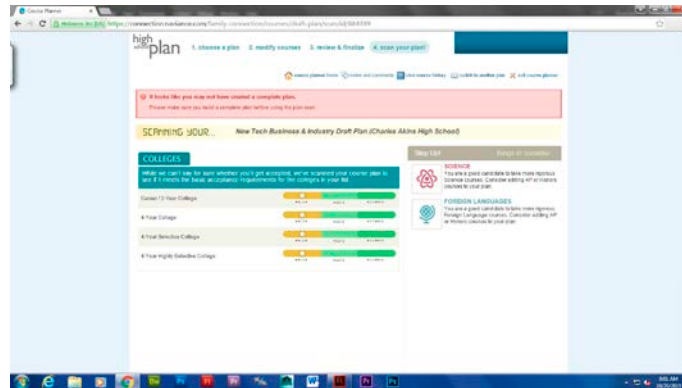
Course Planner

Naviance Inc [US] https://connection.naviance.com/family-connection/courses/draft-plan/scan/id/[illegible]

high school plan 1. choose a plan 2. modify courses 3. review & finalize 4. scan your plan!

course planner home notes and comments view course history switch to another plan exit course planner

It looks like you may not have created a complete plan.
Please make sure you build a complete plan before using the plan scan.

SCANNING YOUR... New Tech Business & Industry Draft Plan (Charles Akins High School)

COLLEGES

While we can't say for sure whether you'll get accepted, we've scanned your course plan to see if it meets the basic acceptance requirements for the colleges in your list.

Career / 2 Year College

4 Year College

4 Year Selective College

4 Year Highly Selective College

Step Up! Simply no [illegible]

SCIENCE
You are a good candidate to take more rigorous science courses. Consider adding AP or Honors courses to your plan.

FOREIGN LANGUAGES
You are a good candidate to take more rigorous Foreign Language courses. Consider adding AP or Honors courses to your plan.